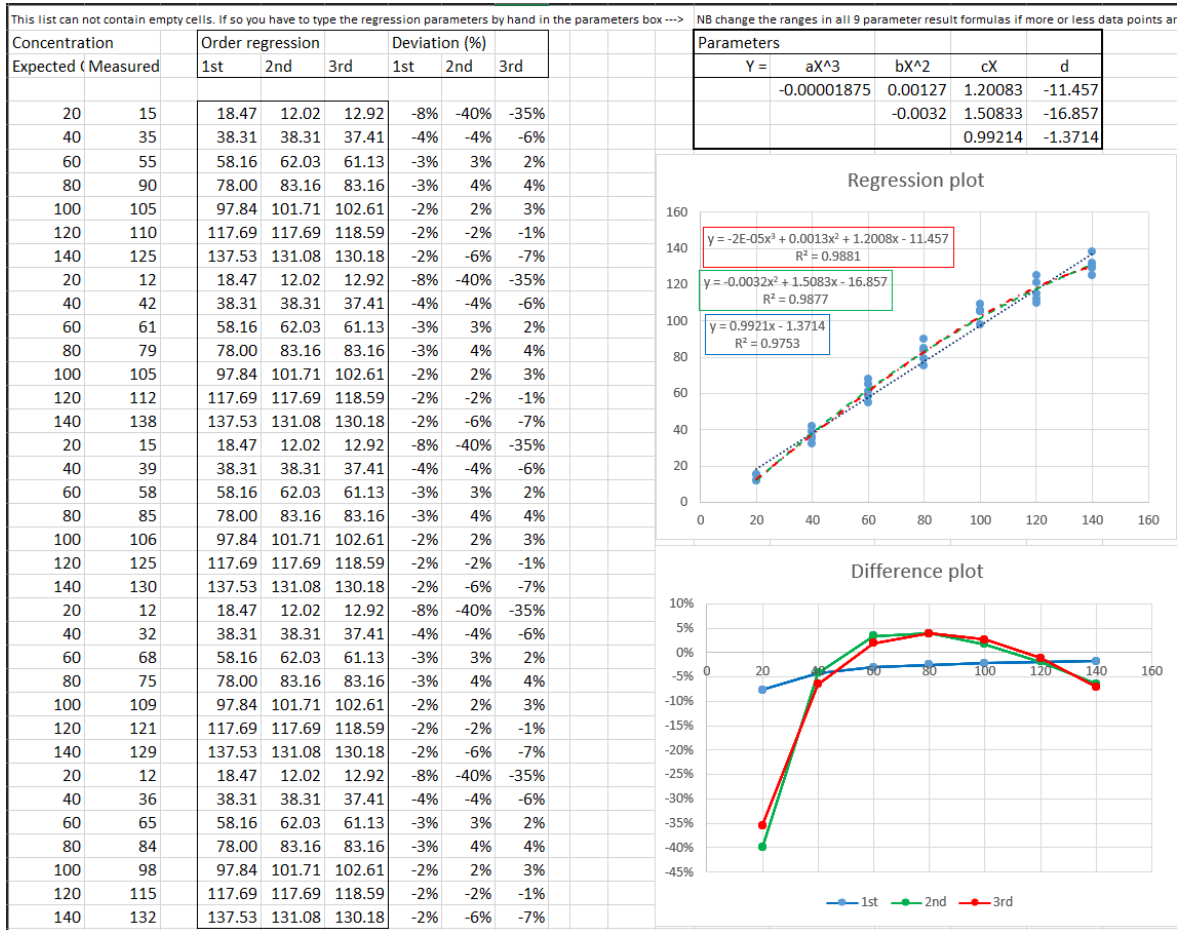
This list can not contain empty cells. If so you have to type the regression parameters by hand in the parameters box ---> NB change the ranges in all 9 parameter result formulas if more or less data points ar

| Concentration | | Order regression | | | Deviation (%) | | |
|---|---|---|---|---|---|---|---|
| Expected ( | Measured | 1st | 2nd | 3rd | 1st | 2nd | 3rd |
| 20 | 15 | 18.47 | 12.02 | 12.92 | -8% | -40% | -35% |
| 40 | 35 | 38.31 | 38.31 | 37.41 | -4% | -4% | -6% |
| 60 | 55 | 58.16 | 62.03 | 61.13 | -3% | 3% | 2% |
| 80 | 90 | 78.00 | 83.16 | 83.16 | -3% | 4% | 4% |
| 100 | 105 | 97.84 | 101.71 | 102.61 | -2% | 2% | 3% |
| 120 | 110 | 117.69 | 117.69 | 118.59 | -2% | -2% | -1% |
| 140 | 125 | 137.53 | 131.08 | 130.18 | -2% | -6% | -7% |
| 20 | 12 | 18.47 | 12.02 | 12.92 | -8% | -40% | -35% |
| 40 | 42 | 38.31 | 38.31 | 37.41 | -4% | -4% | -6% |
| 60 | 61 | 58.16 | 62.03 | 61.13 | -3% | 3% | 2% |
| 80 | 79 | 78.00 | 83.16 | 83.16 | -3% | 4% | 4% |
| 100 | 105 | 97.84 | 101.71 | 102.61 | -2% | 2% | 3% |
| 120 | 112 | 117.69 | 117.69 | 118.59 | -2% | -2% | -1% |
| 140 | 138 | 137.53 | 131.08 | 130.18 | -2% | -6% | -7% |
| 20 | 15 | 18.47 | 12.02 | 12.92 | -8% | -40% | -35% |
| 40 | 39 | 38.31 | 38.31 | 37.41 | -4% | -4% | -6% |
| 60 | 58 | 58.16 | 62.03 | 61.13 | -3% | 3% | 2% |
| 80 | 85 | 78.00 | 83.16 | 83.16 | -3% | 4% | 4% |
| 100 | 106 | 97.84 | 101.71 | 102.61 | -2% | 2% | 3% |
| 120 | 125 | 117.69 | 117.69 | 118.59 | -2% | -2% | -1% |
| 140 | 130 | 137.53 | 131.08 | 130.18 | -2% | -6% | -7% |
| 20 | 12 | 18.47 | 12.02 | 12.92 | -8% | -40% | -35% |
| 40 | 32 | 38.31 | 38.31 | 37.41 | -4% | -4% | -6% |
| 60 | 68 | 58.16 | 62.03 | 61.13 | -3% | 3% | 2% |
| 80 | 75 | 78.00 | 83.16 | 83.16 | -3% | 4% | 4% |
| 100 | 109 | 97.84 | 101.71 | 102.61 | -2% | 2% | 3% |
| 120 | 121 | 117.69 | 117.69 | 118.59 | -2% | -2% | -1% |
| 140 | 129 | 137.53 | 131.08 | 130.18 | -2% | -6% | -7% |
| 20 | 12 | 18.47 | 12.02 | 12.92 | -8% | -40% | -35% |
| 40 | 36 | 38.31 | 38.31 | 37.41 | -4% | -4% | -6% |
| 60 | 65 | 58.16 | 62.03 | 61.13 | -3% | 3% | 2% |
| 80 | 84 | 78.00 | 83.16 | 83.16 | -3% | 4% | 4% |
| 100 | 98 | 97.84 | 101.71 | 102.61 | -2% | 2% | 3% |
| 120 | 115 | 117.69 | 117.69 | 118.59 | -2% | -2% | -1% |
| 140 | 132 | 137.53 | 131.08 | 130.18 | -2% | -6% | -7% |

Parameters

| Y = | aX^3 | bX^2 | cX | d |
|---|---|---|---|---|
| | -0.00001875 | 0.00127 | 1.20083 | -11.457 |
| | | -0.0032 | 1.50833 | -16.857 |
| | | | 0.99214 | -1.3714 |

Regression plot

y = -2E-05x³ + 0.0013x² + 1.2008x - 11.457
R² = 0.9881
y = -0.0032x² + 1.5083x - 16.857
R² = 0.9877
y = 0.9921x - 1.3714
R² = 0.9753

160 140 120 100 80 60 40 20 0
0 20 40 60 80 100 120 140 160

Difference plot

10% 5% 0% -5% -10% -15% -20% -25% -30% -35% -40% -45%
0 20 40 60 80 100 120 140 160

1st 2nd 3rd